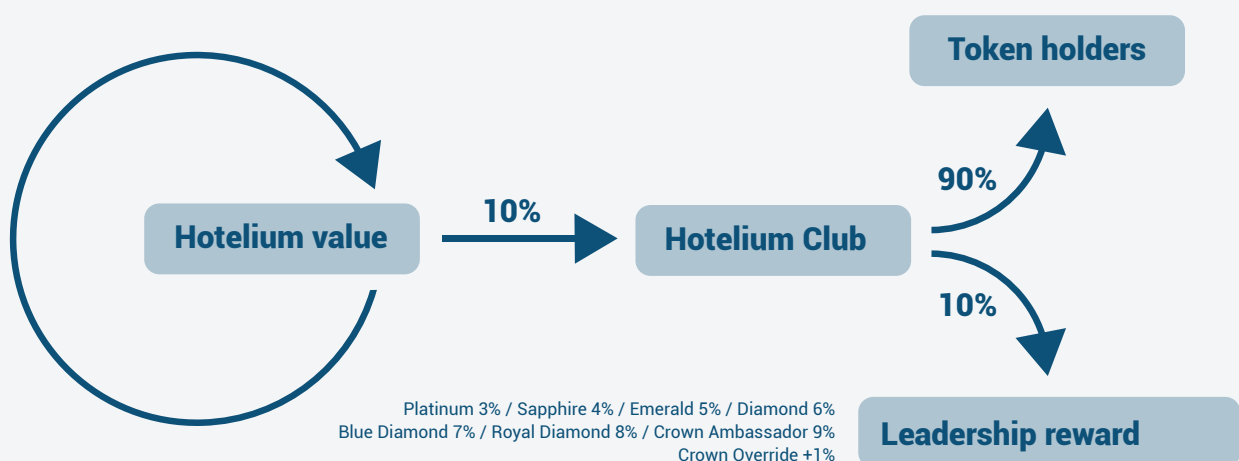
Token holders

Hotelium value

10%

Hotelium Club

90%

10%

Platinum 3% / Sapphire 4% / Emerald 5% / Diamond 6%
Blue Diamond 7% / Royal Diamond 8% / Crown Ambassador 9%
Crown Override +1%

Leadership reward